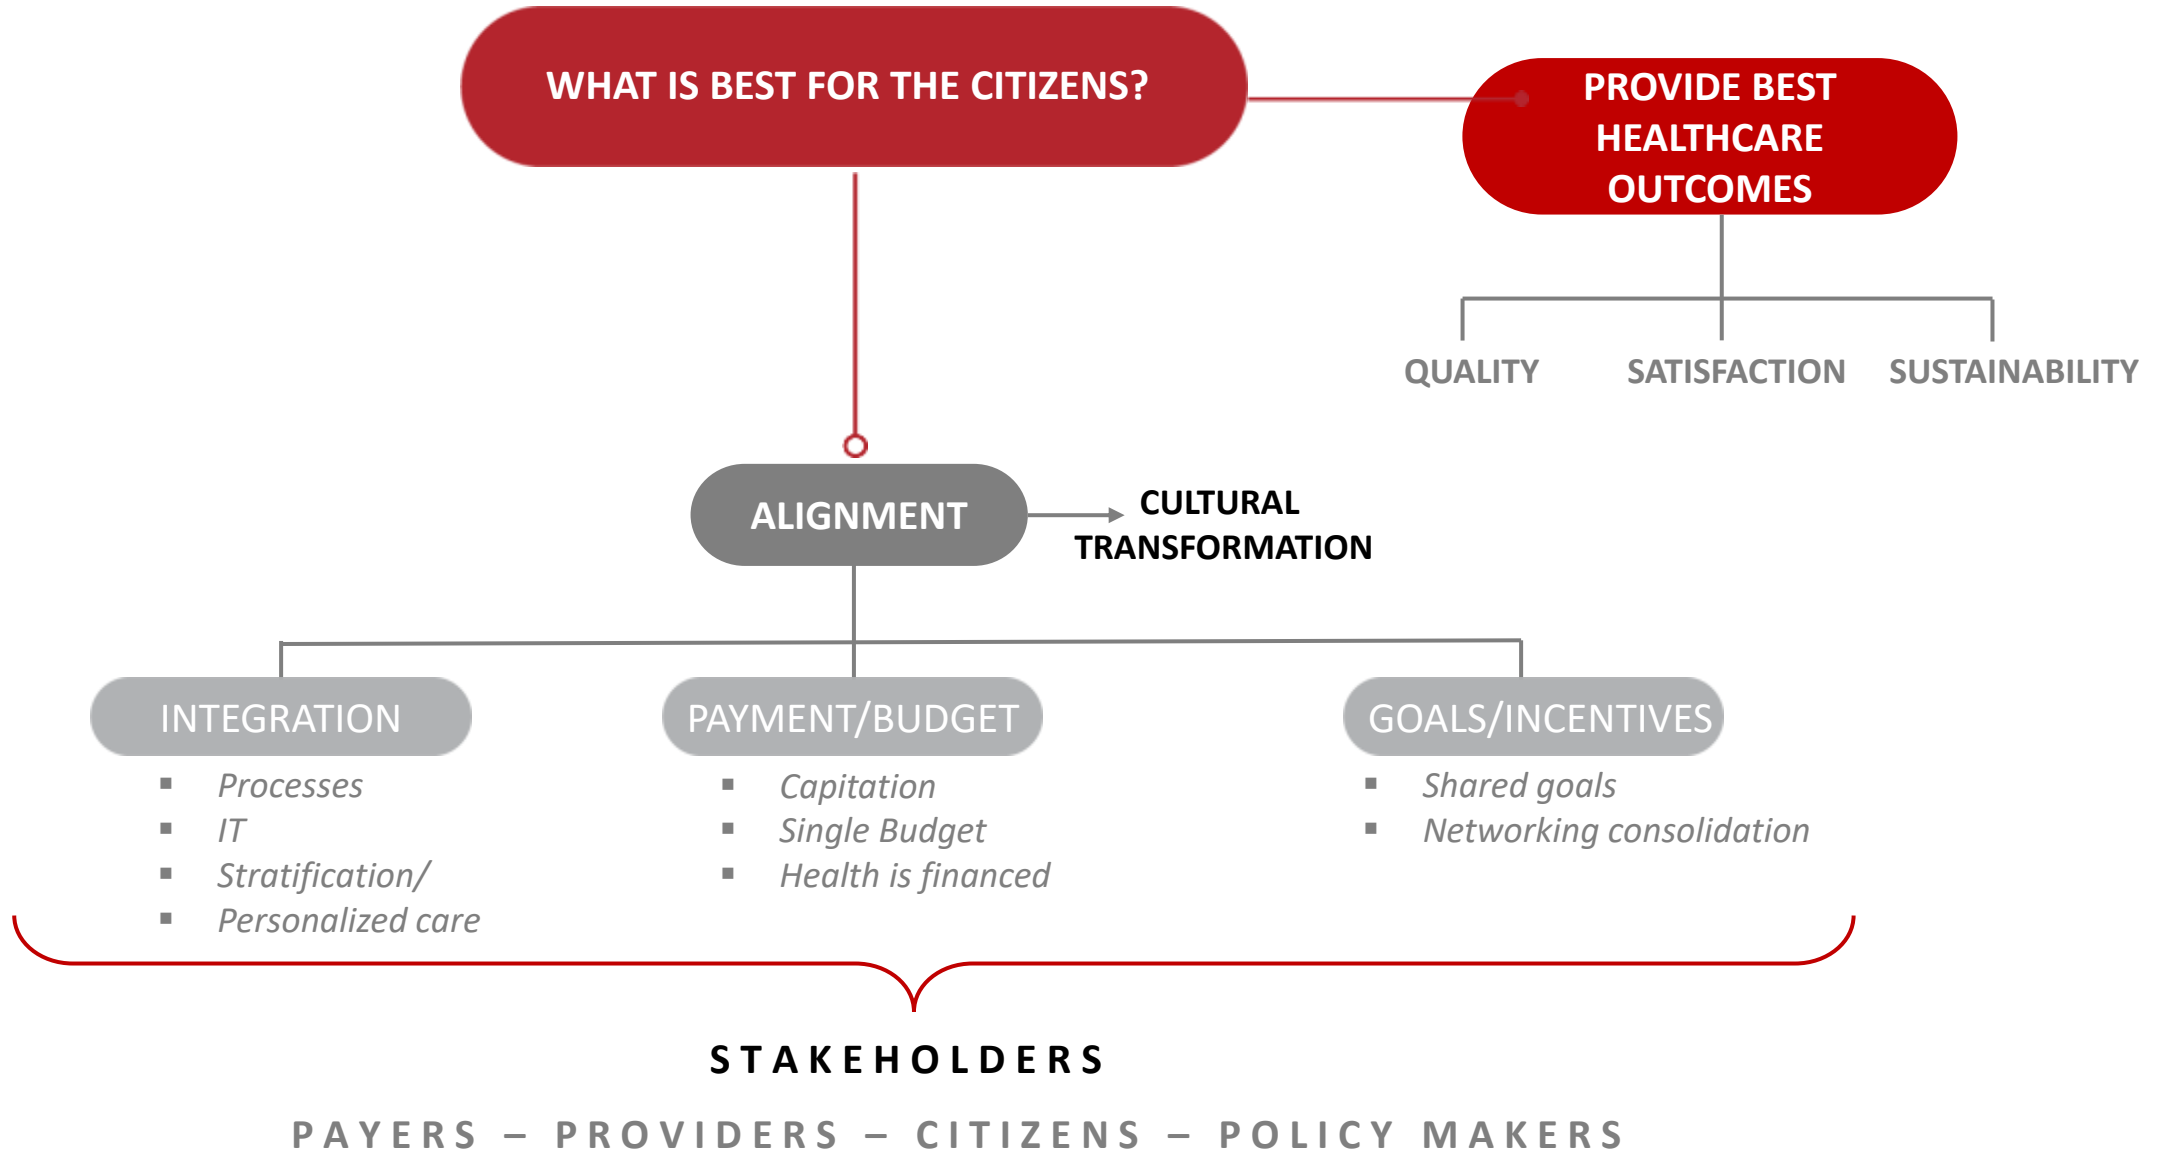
WHAT IS BEST FOR THE CITIZENS?

PROVIDE BEST HEALTHCARE OUTCOMES

QUALITY

SATISFACTION

SUSTAINABILITY

ALIGNMENT

CULTURAL TRANSFORMATION

INTEGRATION
- Processes
- IT
- Stratification/
- Personalized care

PAYMENT/BUDGET
- Capitation
- Single Budget
- Health is financed

GOALS/INCENTIVES
- Shared goals
- Networking consolidation

STAKEHOLDERS

PAYERS – PROVIDERS – CITIZENS – POLICY MAKERS